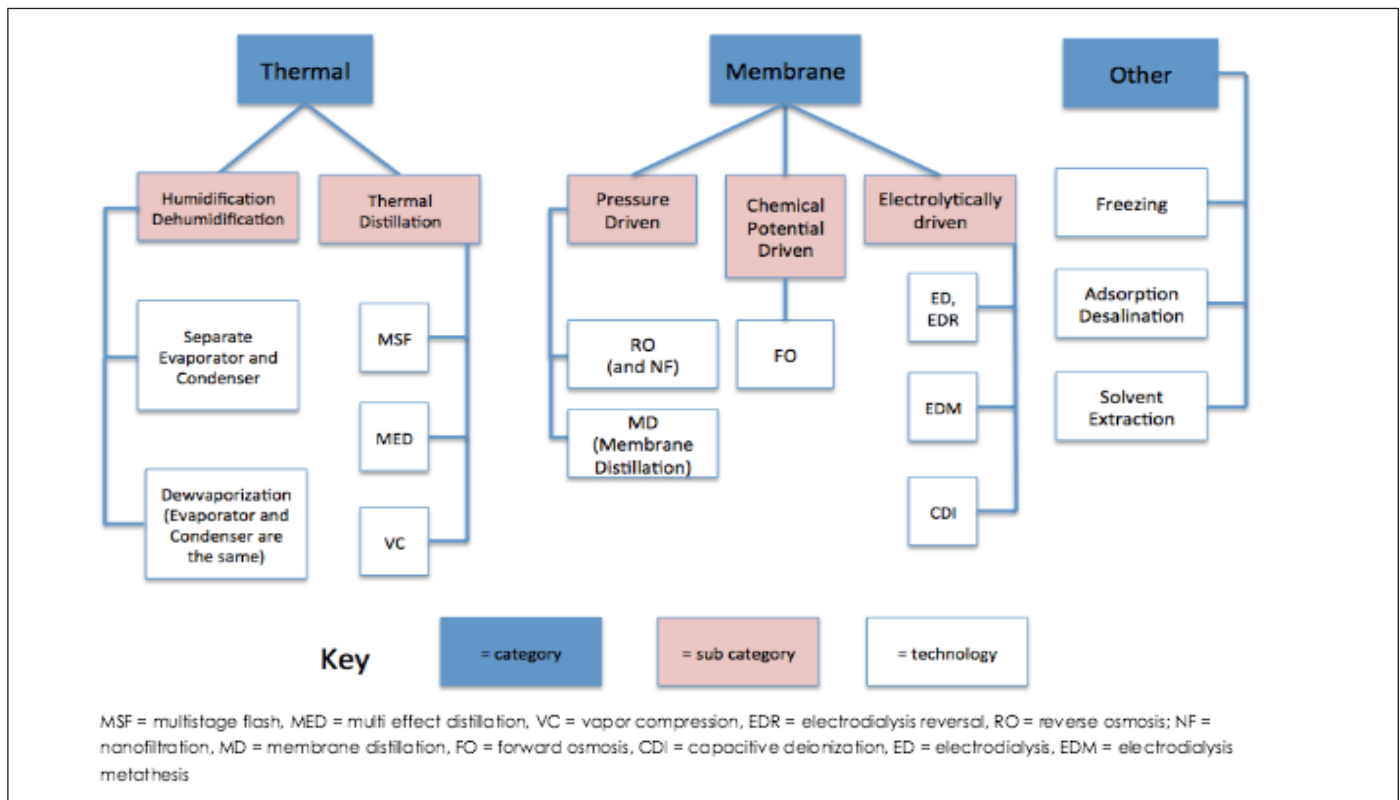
Thermal

Humidification Dehumidification

Thermal Distillation

Separate Evaporator and Condenser

Dewvaporization (Evaporator and Condenser are the same)

MSF

MED

VC

Membrane

Pressure Driven

Chemical Potential Driven

Electrolytically driven

RO (and NF)

MD (Membrane Distillation)

FO

ED, EDR

EDM

CDI

Other

Freezing

Adsorption Desalination

Solvent Extraction

Key

= category

= sub category

= technology

MSF = multistage flash, MED = multi effect distillation, VC = vapor compression, EDR = electrodialysis reversal, RO = reverse osmosis; NF = nanofiltration, MD = membrane distillation, FO = forward osmosis, CDI = capacitive deionization, ED = electrodialysis, EDM = electrodialysis metathesis